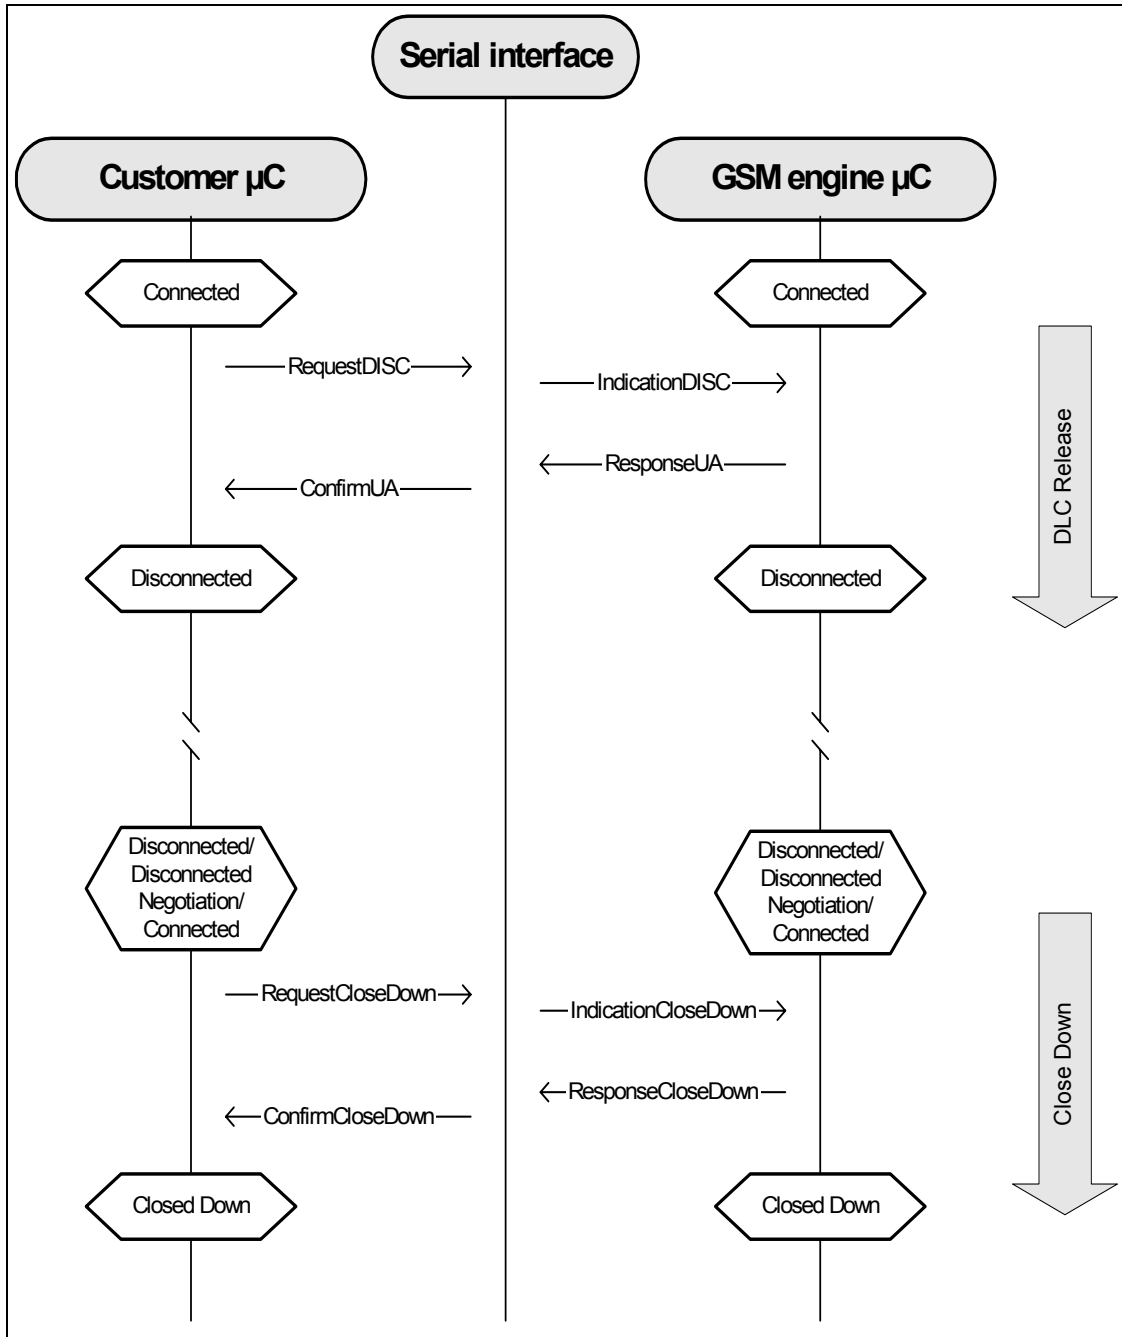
Serial interface

Customer µC

GSM engine µC

Connected

Connected

RequestDISC

IndicationDISC

DLC Release

ResponseUA

ConfirmUA

Disconnected

Disconnected

Disconnected/ Disconnected Negotiation/ Connected

Disconnected/ Disconnected Negotiation/ Connected

RequestCloseDown

IndicationCloseDown

Close Down

ResponseCloseDown

ConfirmCloseDown

Closed Down

Closed Down